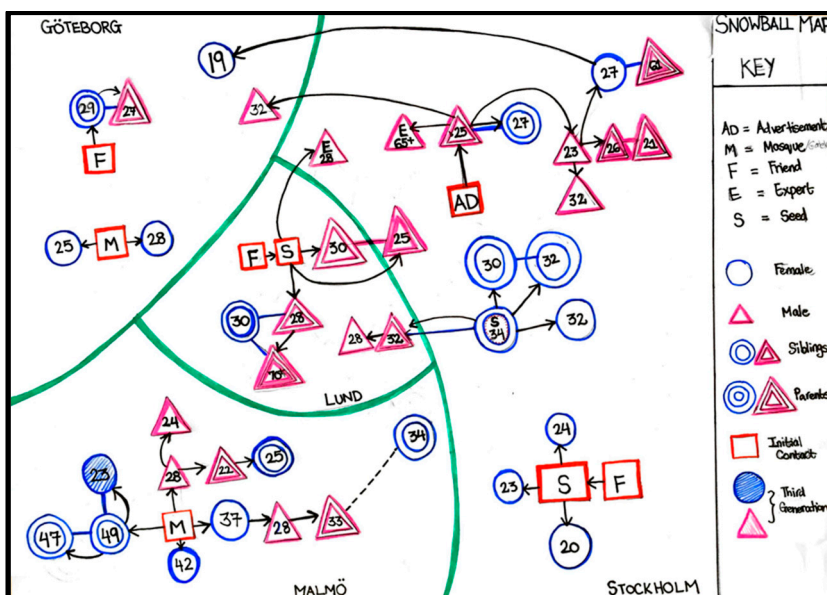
GÖTEBORG

SNOWBALL MAP

KEY

AD = Advertisement
M = Mosque
F = Friend
E = Expert
S = Seed

Female

Male

Siblings

Parents

Initial Contact

Third Generation

19
27
21
32
E 28
E 65+
25
27
23
26
21
32
AD
29
24
F
25
M
28
F
S
30
25
30
32
30
28
28
32
S 34
32
70
LUND
24
34
23
28
22
25
47
49
M
37
28
33
42
24
23
S
F
20
MALMÖ
STOCKHOLM